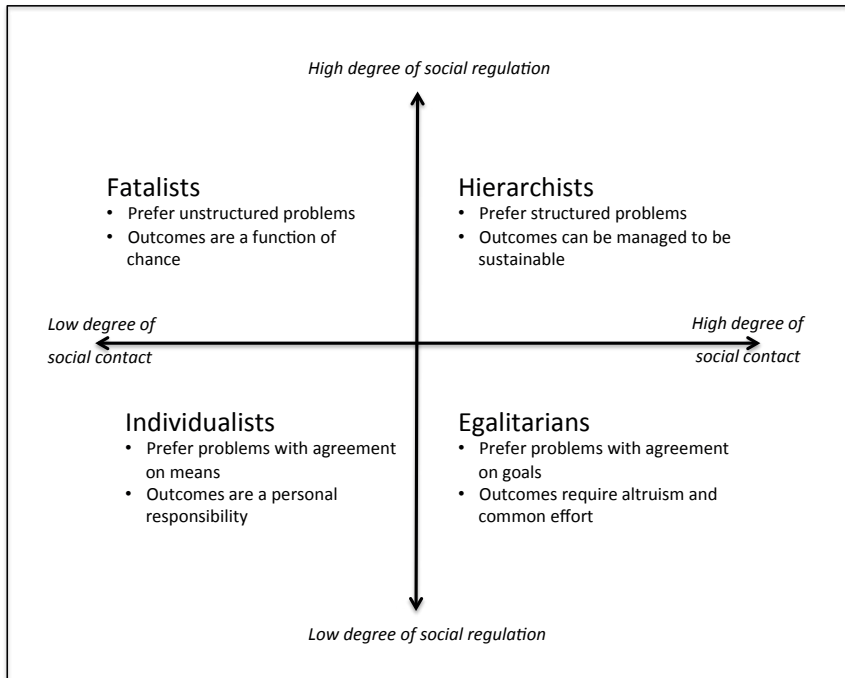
High degree of social regulation

Fatalists
• Prefer unstructured problems
• Outcomes are a function of chance

Hierarchists
• Prefer structured problems
• Outcomes can be managed to be sustainable

Low degree of social contact

High degree of social contact

Individualists
• Prefer problems with agreement on means
• Outcomes are a personal responsibility

Egalitarians
• Prefer problems with agreement on goals
• Outcomes require altruism and common effort

Low degree of social regulation